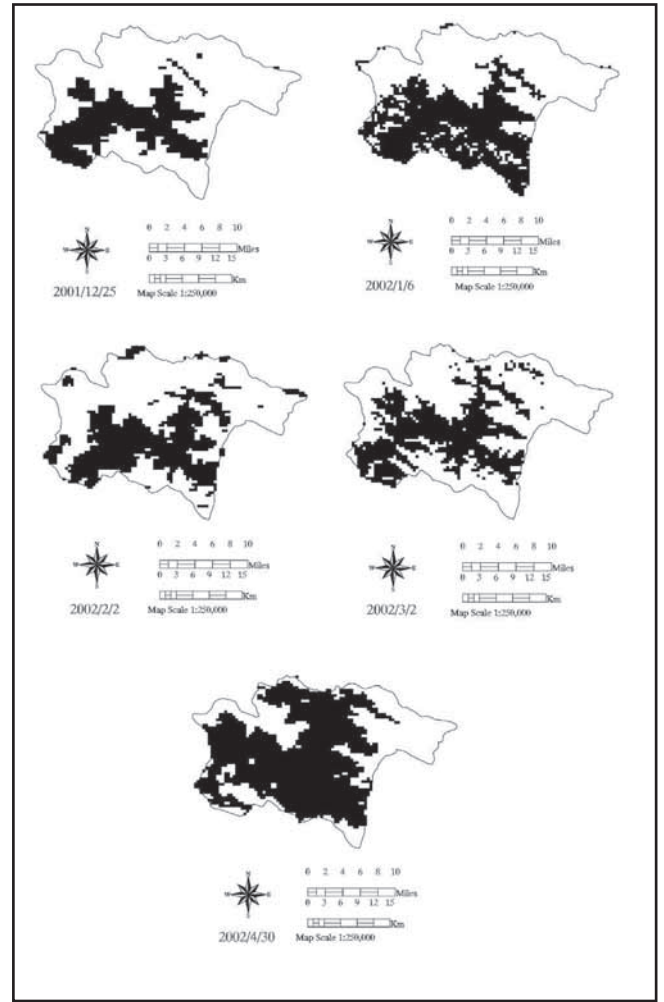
0 2 4 6 8 10
Miles
0 3 6 9 12 15
Km
2001/12/25 Map Scale 1:250,000

0 2 4 6 8 10
Miles
0 3 6 9 12 15
Km
2002/1/6 Map Scale 1:250,000

0 2 4 6 8 10
Miles
0 3 6 9 12 15
Km
2002/2/2 Map Scale 1:250,000

0 2 4 6 8 10
Miles
0 3 6 9 12 15
Km
2002/3/2 Map Scale 1:250,000

0 2 4 6 8 10
Miles
0 3 6 9 12 15
Km
2002/4/30 Map Scale 1:250,000